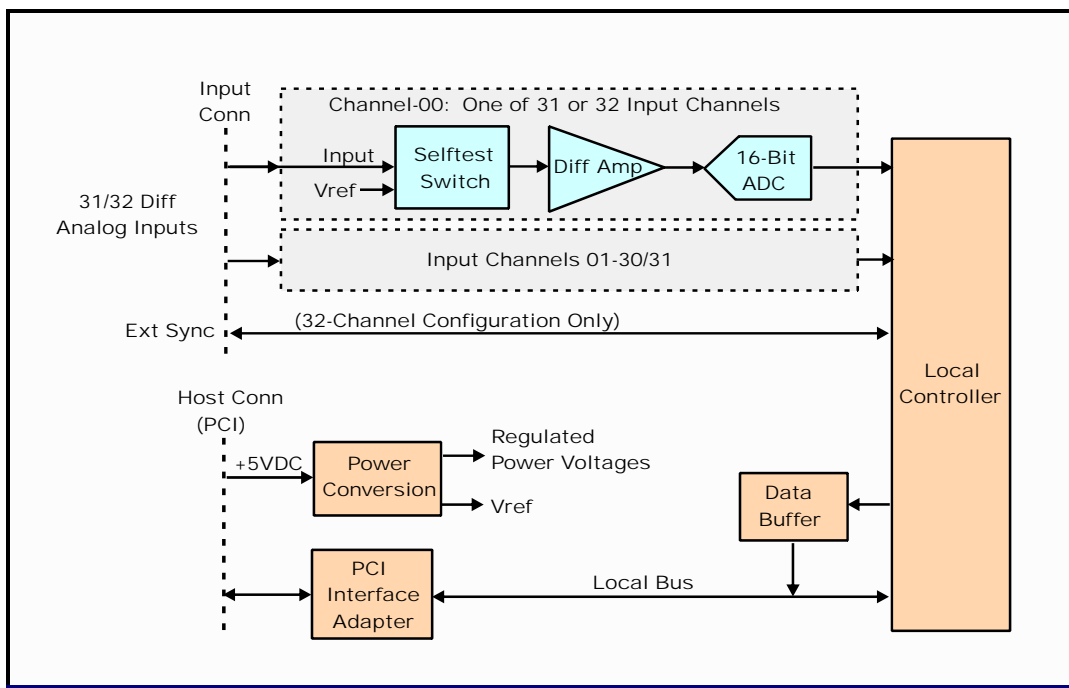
Input Conn

Channel-00: One of 31 or 32 Input Channels

Input

Vref

Selftest Switch

Diff Amp

16-Bit ADC

31/32 Diff Analog Inputs

Input Channels 01-30/31

Ext Sync

(32-Channel Configuration Only)

Local Controller

Host Conn (PCI)

+5VDC

Power Conversion

Regulated Power Voltages

Vref

Data Buffer

PCI Interface Adapter

Local Bus